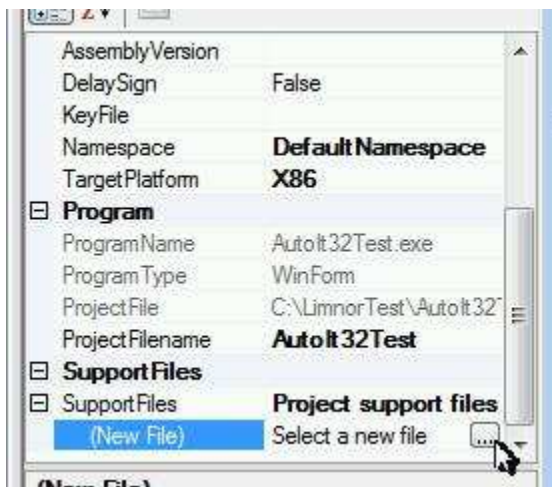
| | |
|---|---|
| AssemblyVersion | |
| DelaySign | False |
| KeyFile | |
| Namespace | **Default Namespace** |
| TargetPlatform | **X86** |
| ⊟ **Program** | |
| ProgramName | AutoIt32Test.exe |
| ProgramType | WinForm |
| ProjectFile | C:\LimnorTest\AutoIt32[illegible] |
| ProjectFilename | **AutoIt32Test** |
| ⊟ **Support Files** | |
| ⊟ SupportFiles | **Project support files** |
| (New File) | Select a new file ... |

(New File)